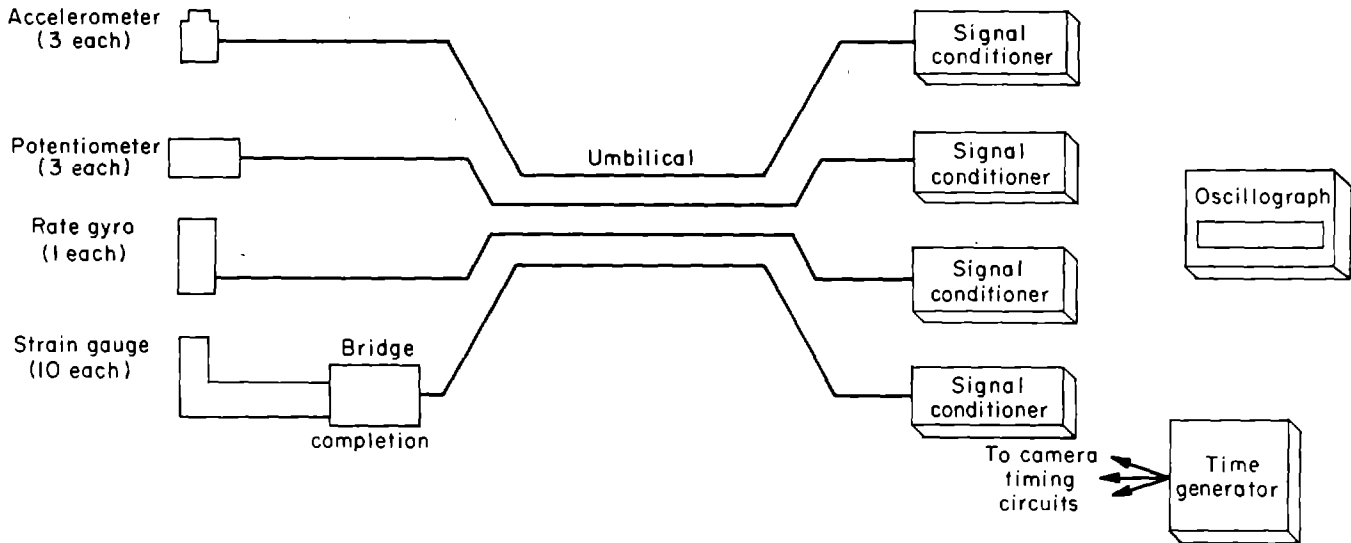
Accelerometer (3 each)

Potentiometer (3 each)

Rate gyro (1 each)

Strain gauge (10 each)

Bridge completion

Umbilical

Signal conditioner

Signal conditioner

Signal conditioner

Signal conditioner

Oscillograph

To camera timing circuits

Time generator